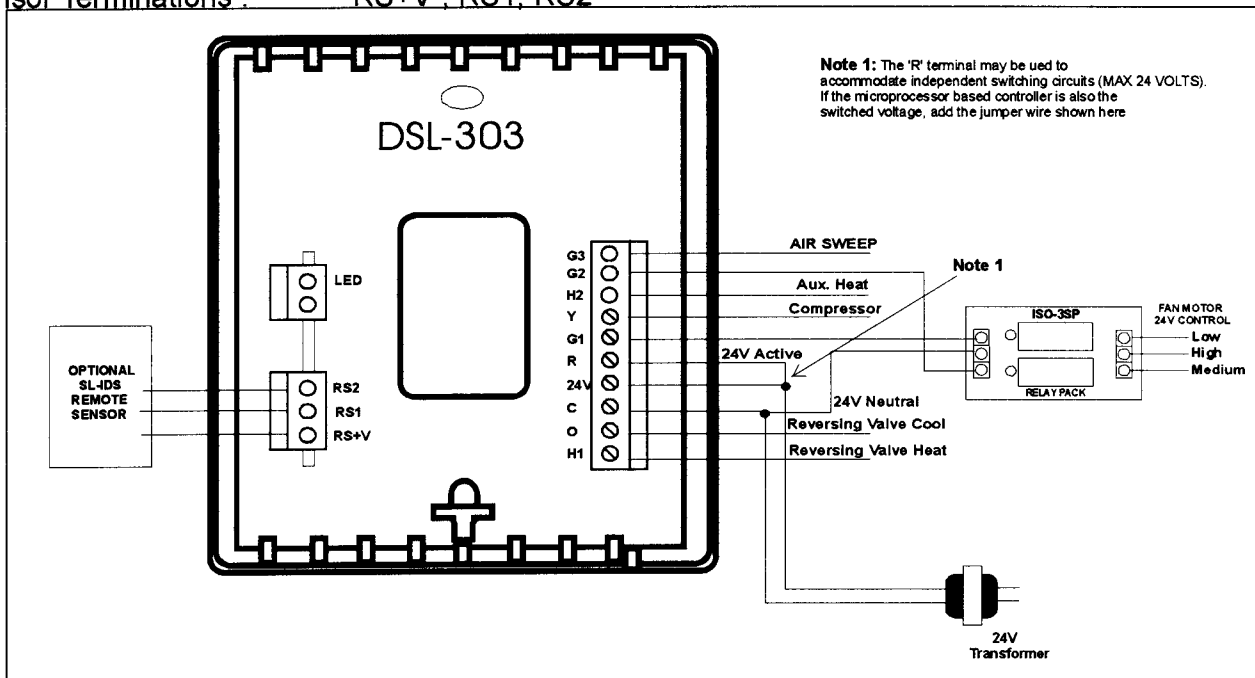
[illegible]sor Terminations : RS+V ; RS1, RS2

Note 1: The 'R' terminal may be used to accommodate independent switching circuits (MAX 24 VOLTS). If the microprocessor based controller is also the switched voltage, add the jumper wire shown here

DSL-303

LED

OPTIONAL SL-IDS REMOTE SENSOR

RS2
RS1
RS+V

G3
G2
H2
Y
G1
R
24V
C
O
H1

AIR SWEEP
Aux. Heat
Compressor
24V Active
24V Neutral
Reversing Valve Cool
Reversing Valve Heat

Note 1

ISO-3SP
RELAY PACK

FAN MOTOR 24V CONTROL
Low
High
Medium

24V Transformer